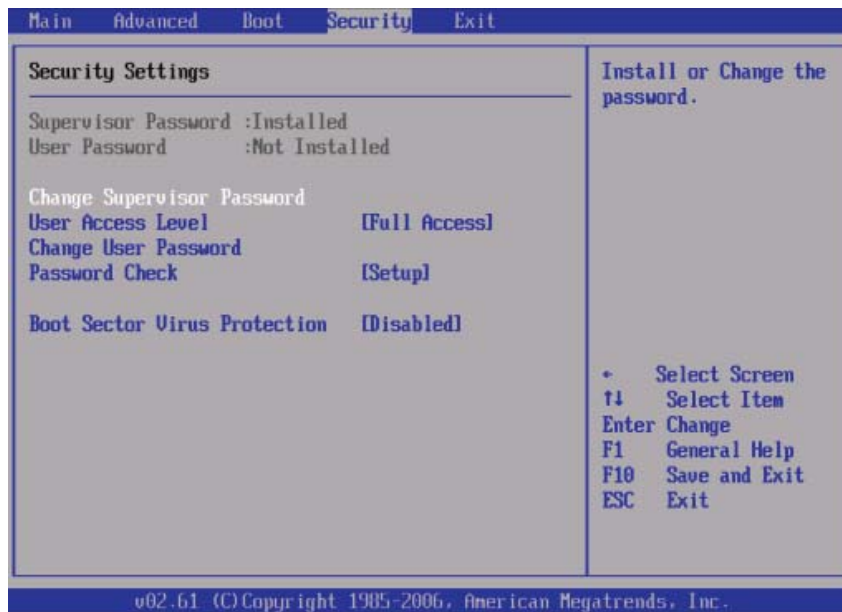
Main Advanced Boot Security Exit

Security Settings

Supervisor Password :Installed
User Password :Not Installed

Change Supervisor Password
User Access Level [Full Access]
Change User Password
Password Check [Setup]

Boot Sector Virus Protection [Disabled]

Install or Change the password.

← Select Screen
↑↓ Select Item
Enter Change
F1 General Help
F10 Save and Exit
ESC Exit

v02.61 (C)Copyright 1985-2006, American Megatrends, Inc.